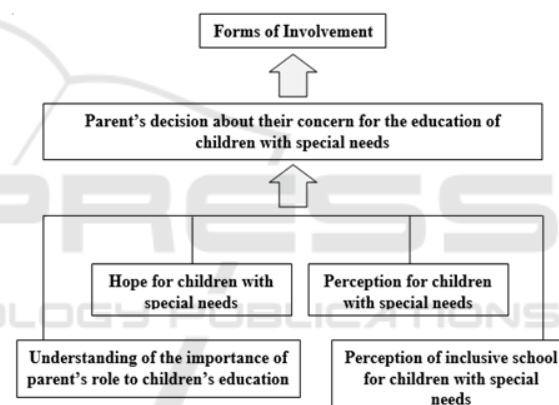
Forms of Involvement

Parent's decision about their concern for the education of children with special needs

Hope for children with special needs

Perception for children with special needs

Understanding of the importance of parent's role to children's education

Perception of inclusive school for children with special needs

PRESS
OLOGY PUBLICATIONS